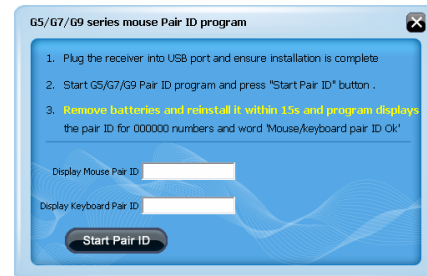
G5/G7/G9 series mouse Pair ID program

1. Plug the receiver into USB port and ensure installation is complete

2. Start G5/G7/G9 Pair ID program and press "Start Pair ID" button .

3. Remove batteries and reinstall it within 15s and program displays the pair ID for 000000 numbers and word 'Mouse/keyboard pair ID Ok'

Display Mouse Pair ID

Display Keyboard Pair ID

Start Pair ID